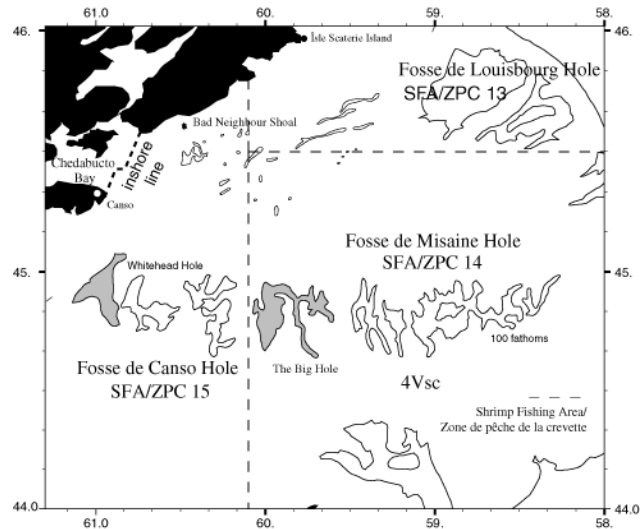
61.0
60.
59.
58.
46.
46.
Îsle Scaterie Island
Fosse de Louisbourg Hole
SFA/ZPC 13
Bad Neighbour Shoal
Chedabucto Bay
inshore line
Canso
Fosse de Misaine Hole
SFA/ZPC 14
45.
45.
Whitehead Hole
100 fathoms
Fosse de Canso Hole
SFA/ZPC 15
The Big Hole
4Vsc
Shrimp Fishing Area/
Zone de pêche de la crevette
44.0
44.0
61.0
60.
59.
58.